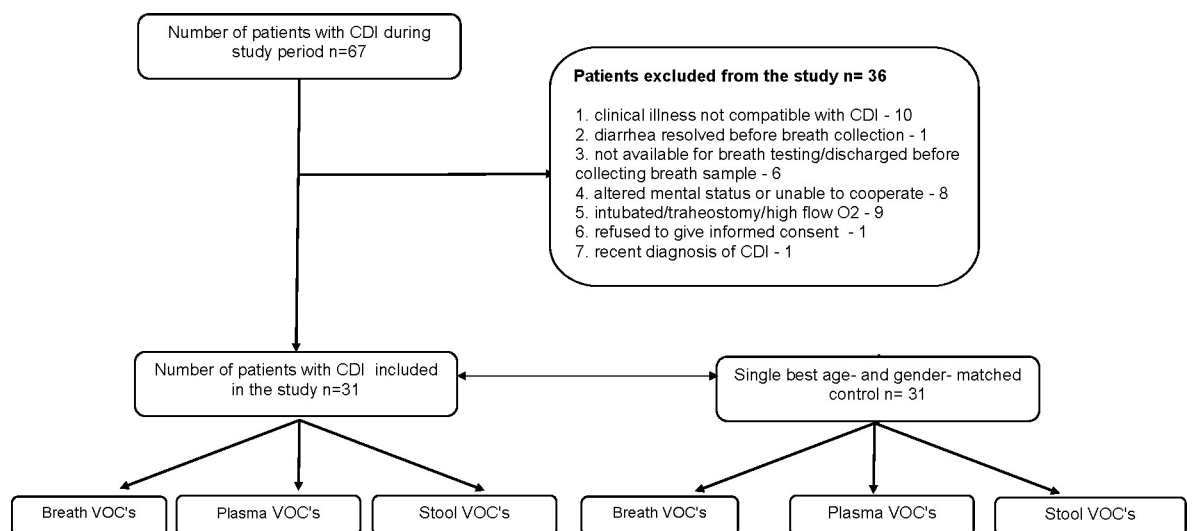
Number of patients with CDI during study period n=67

Patients excluded from the study n= 36

1. clinical illness not compatible with CDI - 10
2. diarrhea resolved before breath collection - 1
3. not available for breath testing/discharged before collecting breath sample - 6
4. altered mental status or unable to cooperate - 8
5. intubated/traheostomy/high flow O2 - 9
6. refused to give informed consent - 1
7. recent diagnosis of CDI - 1

Number of patients with CDI included in the study n=31

Single best age- and gender- matched control n= 31

Breath VOC's

Plasma VOC's

Stool VOC's

Breath VOC's

Plasma VOC's

Stool VOC's